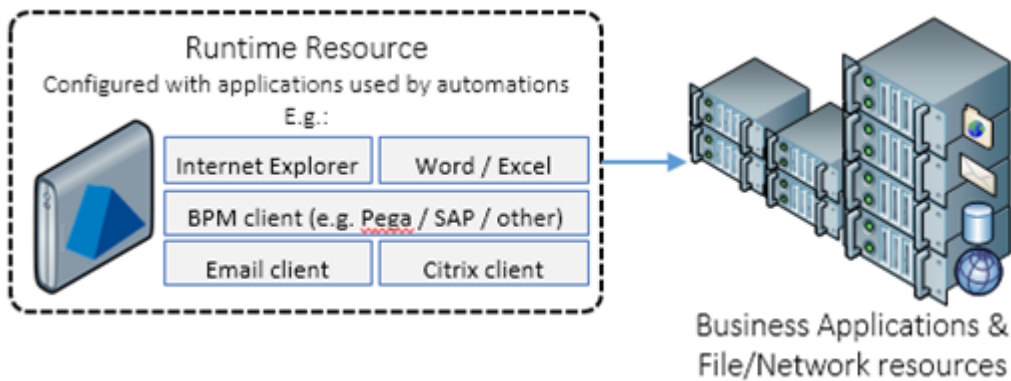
Runtime Resource

Configured with applications used by automations E.g.:

| Internet Explorer | Word / Excel |
|---|---|
| BPM client (e.g. Pega / SAP / other) | |
| Email client | Citrix client |

Business Applications & File/Network resources